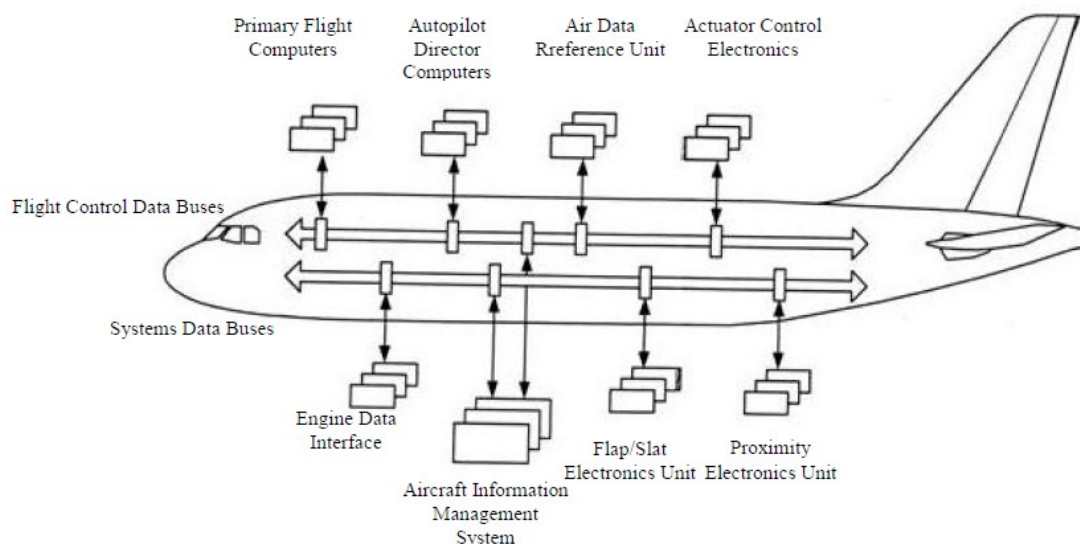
Primary Flight Computers

Autopilot Director Computers

Air Data Rreference Unit

Actuator Control Electronics

Flight Control Data Buses

Systems Data Buses

Engine Data Interface

Aircraft Information Management System

Flap/Slat Electronics Unit

Proximity Electronics Unit